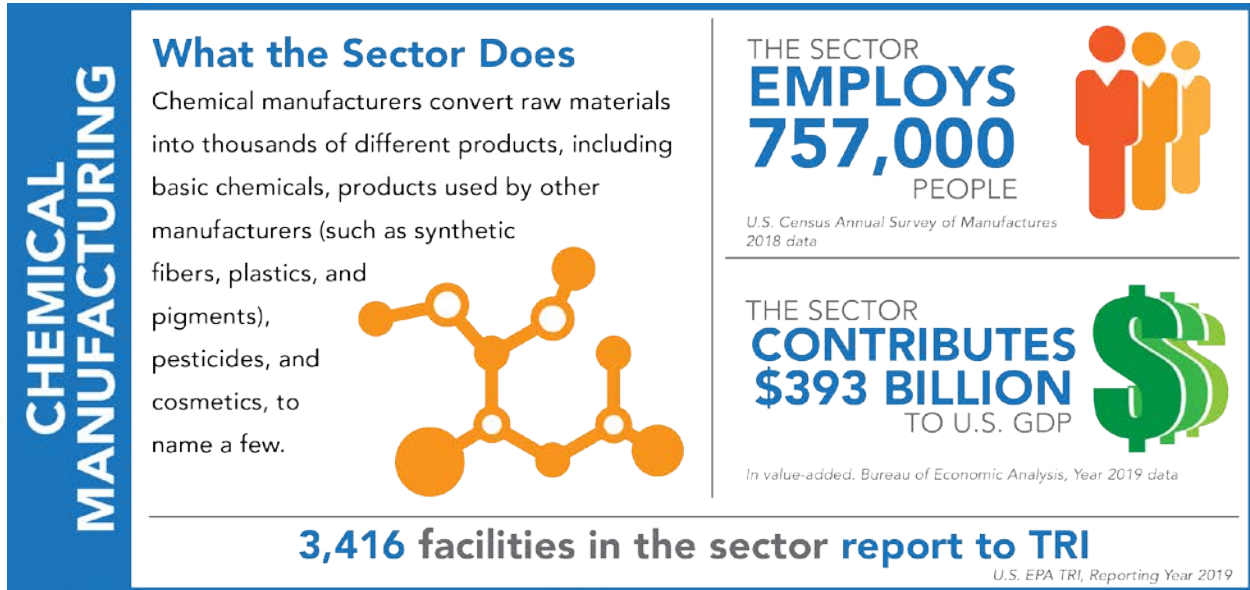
CHEMICAL MANUFACTURING

What the Sector Does

Chemical manufacturers convert raw materials into thousands of different products, including basic chemicals, products used by other manufacturers (such as synthetic fibers, plastics, and pigments), pesticides, and cosmetics, to name a few.

THE SECTOR EMPLOYS 757,000 PEOPLE

U.S. Census Annual Survey of Manufactures 2018 data

THE SECTOR CONTRIBUTES $393 BILLION TO U.S. GDP

In value-added. Bureau of Economic Analysis, Year 2019 data

3,416 facilities in the sector report to TRI

U.S. EPA TRI, Reporting Year 2019